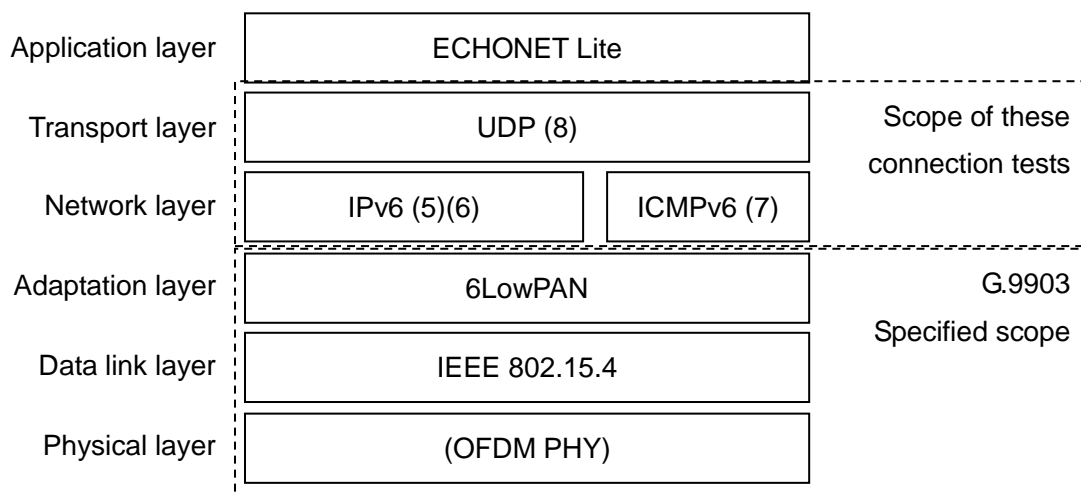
Application layer
ECHONET Lite

Transport layer
UDP (8)

Scope of these connection tests

Network layer
IPv6 (5)(6)
ICMPv6 (7)

Adaptation layer
6LowPAN

G.9903 Specified scope

Data link layer
IEEE 802.15.4

Physical layer
(OFDM PHY)